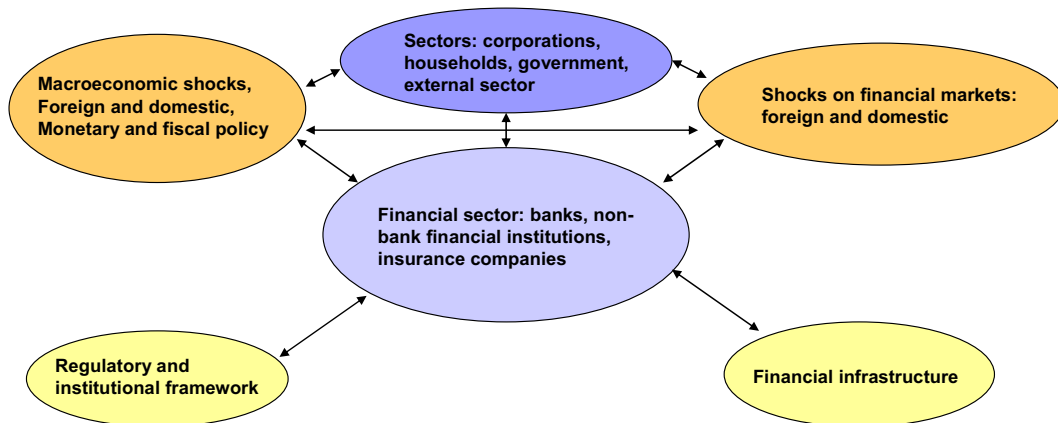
Sectors: corporations, households, government, external sector

Macroeconomic shocks, Foreign and domestic, Monetary and fiscal policy

Shocks on financial markets: foreign and domestic

Financial sector: banks, non-bank financial institutions, insurance companies

Regulatory and institutional framework

Financial infrastructure